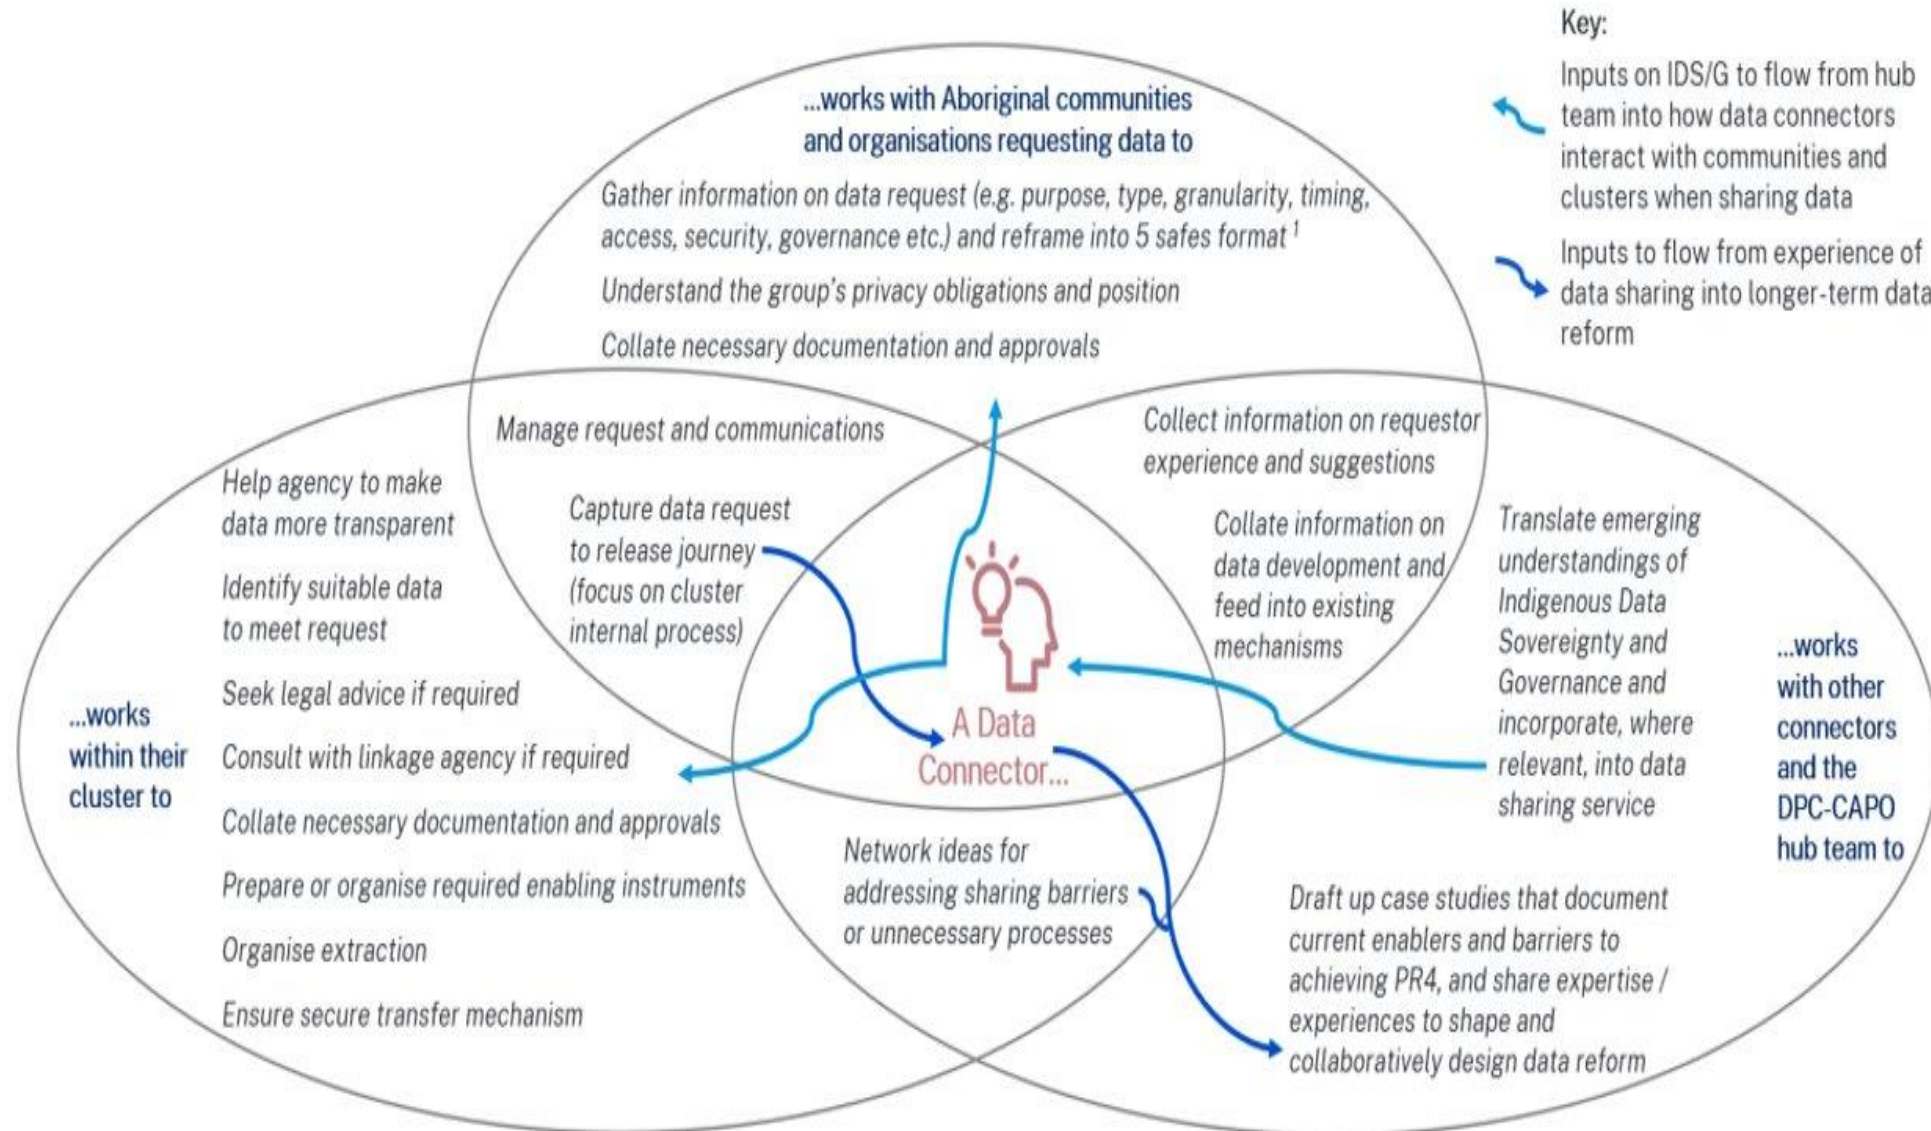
Key:

Inputs on IDS/G to flow from hub team into how data connectors interact with communities and clusters when sharing data

Inputs to flow from experience of data sharing into longer-term data reform

...works with Aboriginal communities and organisations requesting data to

Gather information on data request (e.g. purpose, type, granularity, timing, access, security, governance etc.) and reframe into 5 safes format $^1$

Understand the group's privacy obligations and position

Collate necessary documentation and approvals

Manage request and communications

Collect information on requestor experience and suggestions

Help agency to make data more transparent

Identify suitable data to meet request

Seek legal advice if required

Consult with linkage agency if required

Collate necessary documentation and approvals

Prepare or organise required enabling instruments

Organise extraction

Ensure secure transfer mechanism

...works within their cluster to

Capture data request to release journey (focus on cluster internal process)

A Data Connector...

Collate information on data development and feed into existing mechanisms

Translate emerging understandings of Indigenous Data Sovereignty and Governance and incorporate, where relevant, into data sharing service

...works with other connectors and the DPC-CAPO hub team to

Network ideas for addressing sharing barriers or unnecessary processes

Draft up case studies that document current enablers and barriers to achieving PR4, and share expertise / experiences to shape and collaboratively design data reform